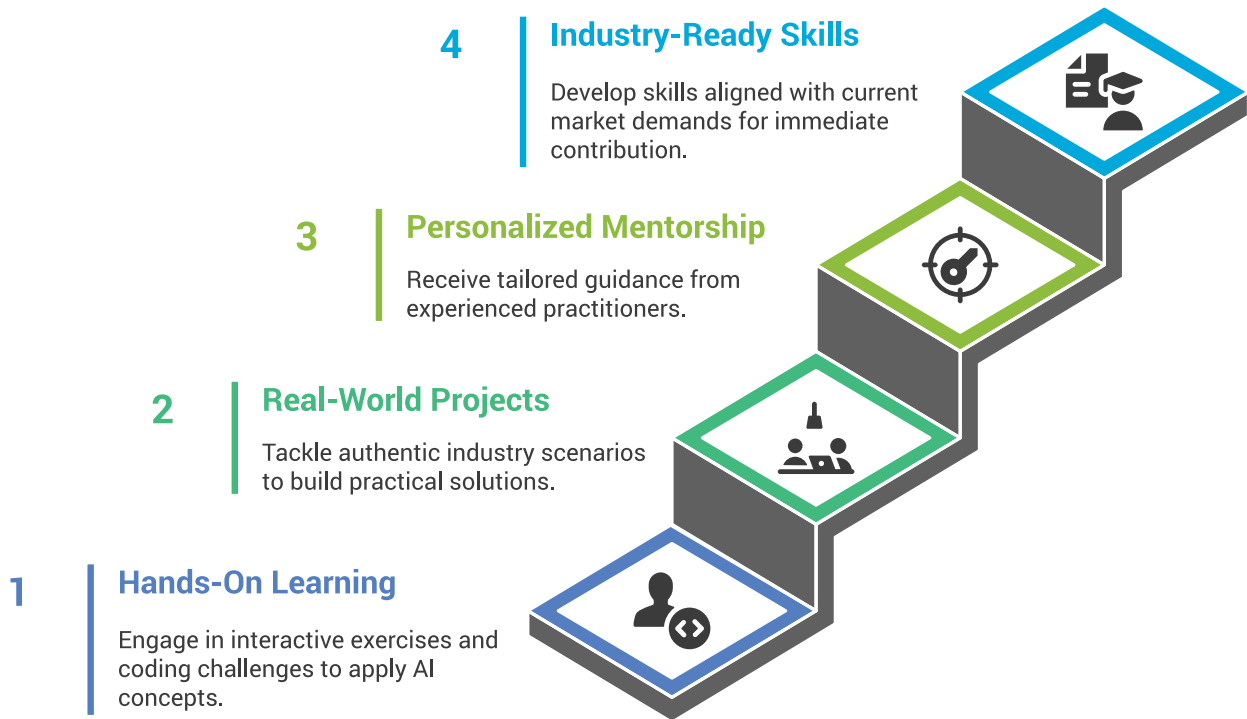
4
Industry-Ready Skills
Develop skills aligned with current market demands for immediate contribution.

3
Personalized Mentorship
Receive tailored guidance from experienced practitioners.

2
Real-World Projects
Tackle authentic industry scenarios to build practical solutions.

1
Hands-On Learning
Engage in interactive exercises and coding challenges to apply AI concepts.